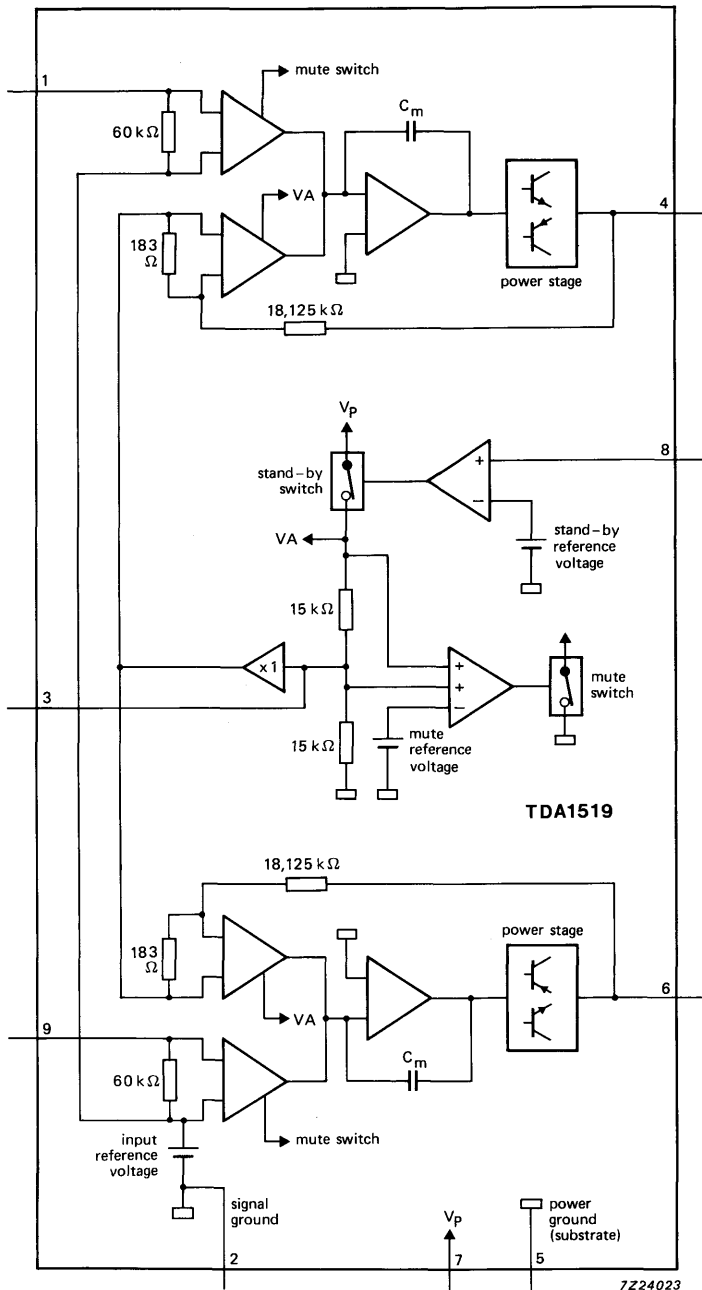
1

mute switch

60 kΩ

$C_m$

VA

4

183 Ω

power stage

18,125 kΩ

$V_P$

8

stand-by switch

+

−

stand-by reference voltage

VA

15 kΩ

x1

+

+

mute switch

3

−

15 kΩ

mute reference voltage

TDA1519

18,125 kΩ

power stage

183 Ω

6

VA

9

$C_m$

60 kΩ

mute switch

input reference voltage

signal ground

$V_P$

power ground (substrate)

2

7

5

7Z24023